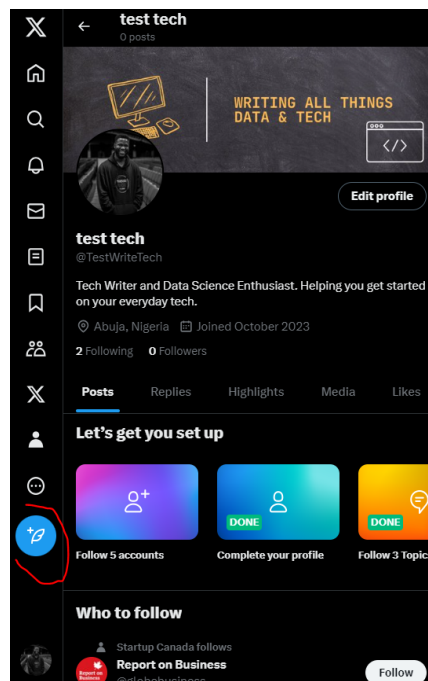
test tech
0 posts

WRITING ALL THINGS DATA & TECH

Edit profile

test tech
@TestWriteTech

Tech Writer and Data Science Enthusiast. Helping you get started on your everyday tech.

Abuja, Nigeria Joined October 2023

2 Following 0 Followers

Posts Replies Highlights Media Likes

Let's get you set up

Follow 5 accounts

DONE
Complete your profile

DONE
Follow 3 Topic

Who to follow

Startup Canada follows
Report on Business
@globebusiness
Follow